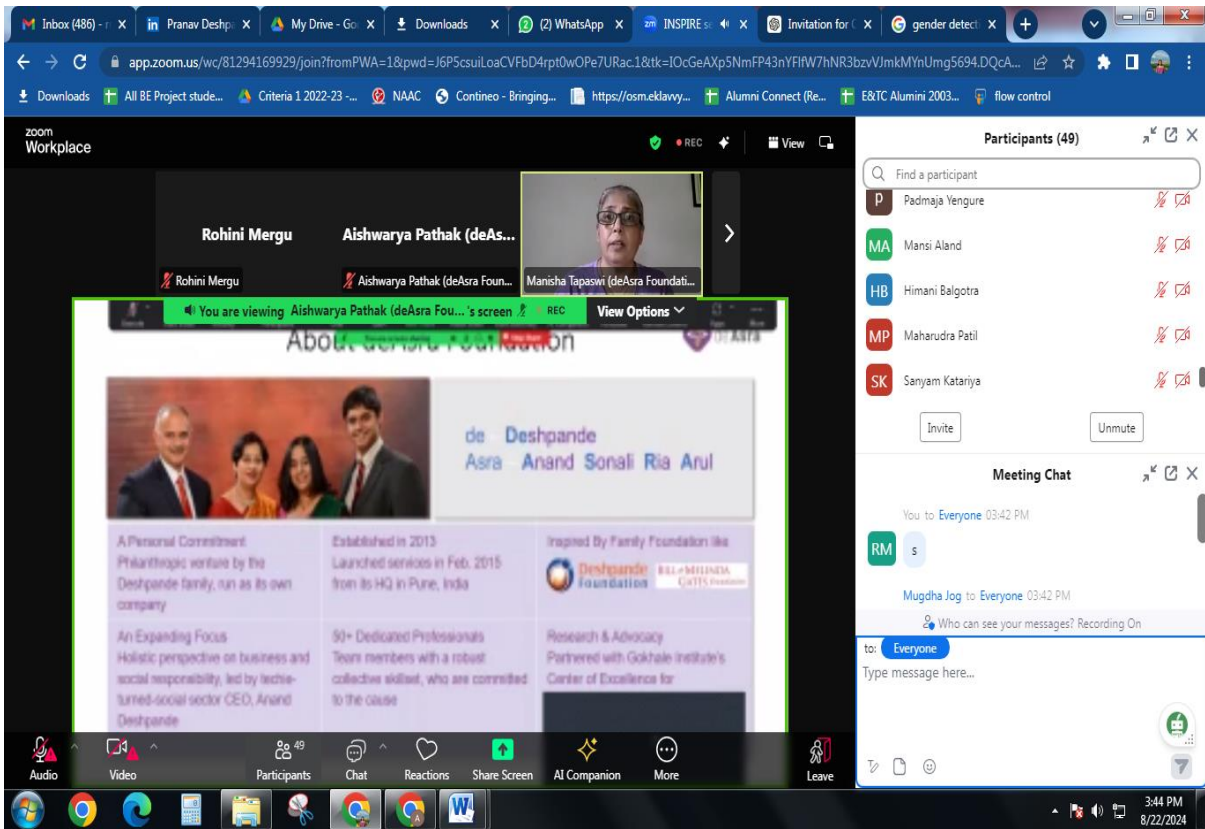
Inbox (486) - | Pranav Deshp | My Drive - Go | Downloads | (2) WhatsApp | INSPIRE s | Invitation for | gender detect

app.zoom.us/wc/81294169929/join?fromPWA=1&pwd=J6P5csuiLoaCVFbD4rpt0wOPe7URac.1&tk=IOcGeAXp5NmFP43nYFlfW7hNR3bzvVJmkMYnUmg5694.DQcA...

Downloads | All BE Project stude... | Criteria 1 2022-23 -... | NAAC | Contineo - Bringing... | https://osm.eklavvy... | Alumni Connect (Re... | E&TC Alumini 2003... | flow control

zoom Workplace

REC | View

Rohini Mergu | Aishwarya Pathak (deAs...

Rohini Mergu | Aishwarya Pathak (deAsra Foun... | Manisha Tapaswi (deAsra Foundati...

You are viewing Aishwarya Pathak (deAsra Fou... 's screen | REC | View Options

About deAsra Foundation

de Deshpande
Asra Anand Sonali Ria Arul

A Personal Commitment
Philanthropic venture by the Deshpande family, run as its own company

Established in 2013
Launched services in Feb. 2015 from its HQ in Pune, India

Inspired By Family Foundation like
Deshpande Foundation | BILL&MELINDA GATES foundation

An Expanding Focus
Holistic perspective on business and social responsibility, led by techie-turned-social sector CEO, Anand Deshpande

50+ Dedicated Professionals
Team members with a robust collective skillset, who are committed to the cause

Research & Advocacy
Partnered with Gokhale Institute's Center of Excellence for

Participants (49)

Find a participant

Padmaja Yengure
Mansi Aland
Himani Balgotra
Maharudra Patil
Sanyam Katariya

Invite | Unmute

Meeting Chat

You to Everyone 03:42 PM
RM s

Mugdha Jog to Everyone 03:42 PM

Who can see your messages? Recording On

to: Everyone
Type message here...

Audio | Video | 49 Participants | Chat | Reactions | Share Screen | AI Companion | More | Leave

3:44 PM
8/22/2024